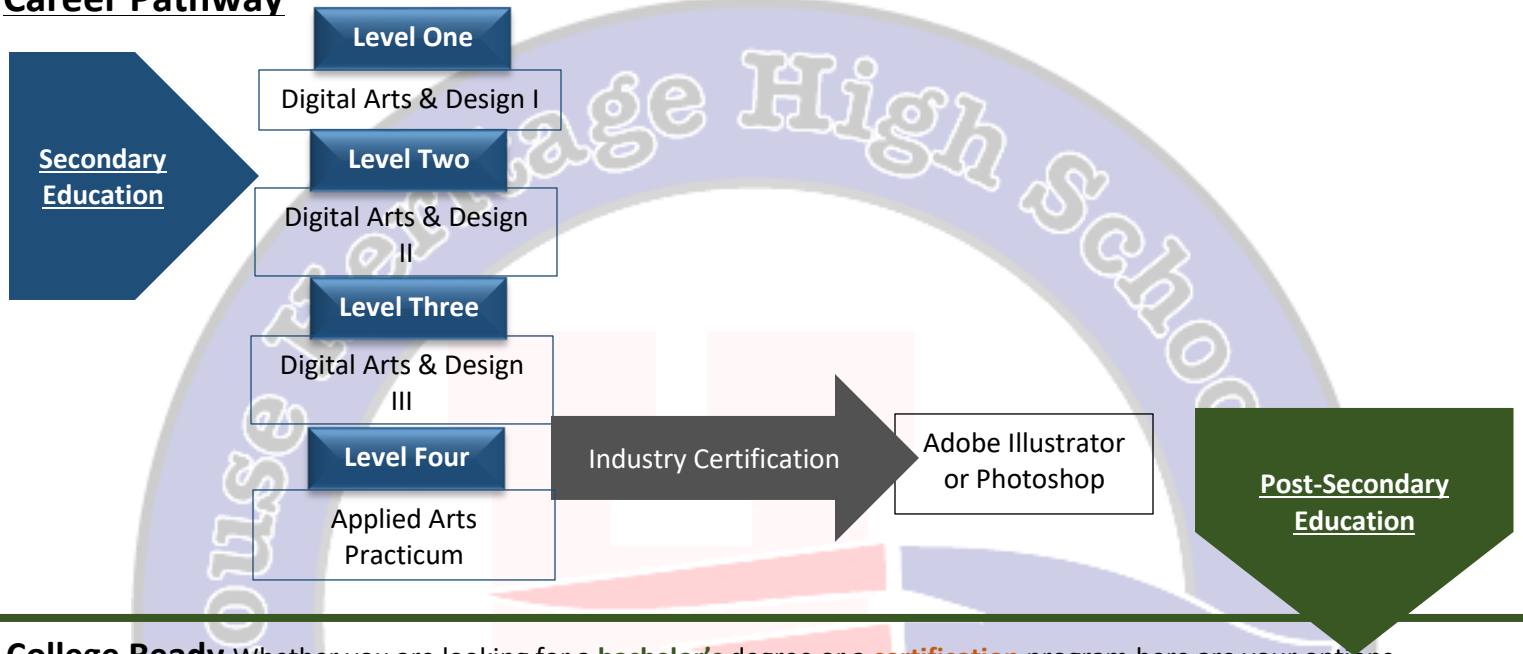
Career Pathway

Secondary Education

Level One

Digital Arts & Design I

Level Two

Digital Arts & Design II

Level Three

Digital Arts & Design III

Level Four

Applied Arts Practicum

Industry Certification

Adobe Illustrator or Photoshop

Post-Secondary Education

ouse Heritage High School

College Ready Whether you are looking for a bachelor's degree or a certification program here are your options